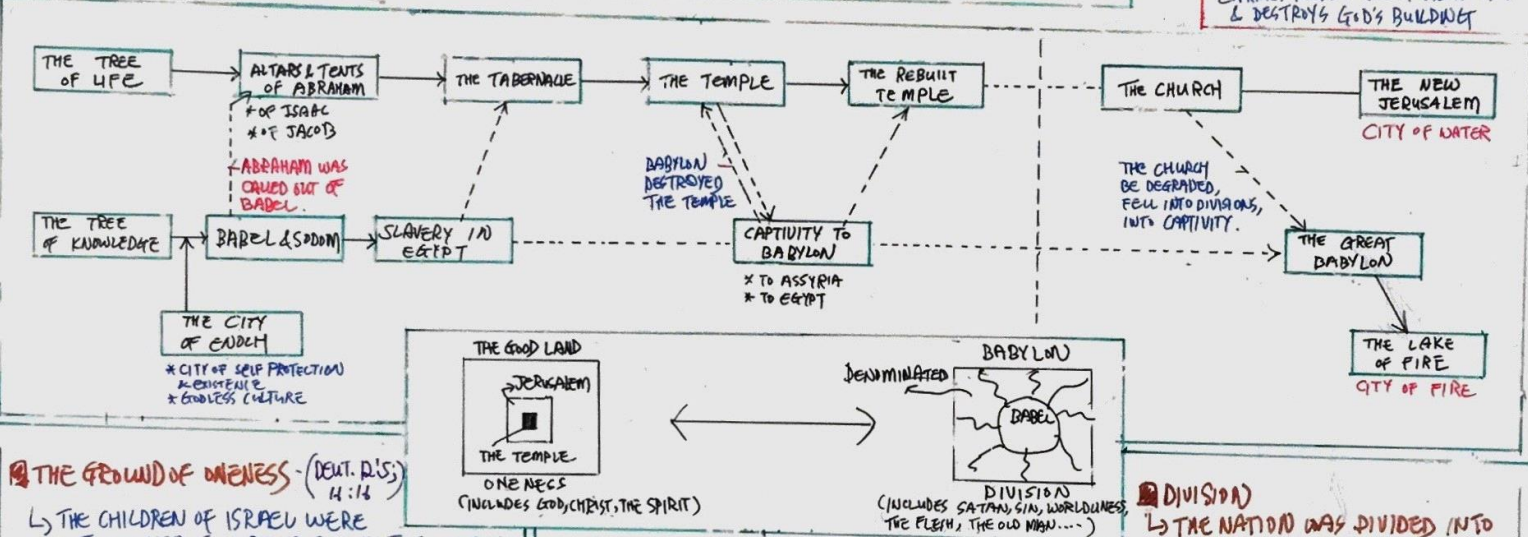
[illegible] & DESTROYS GOD'S BUILDING

THE TREE OF LIFE

ALTARS & TENTS OF ABRAHAM
* OF ISAAC
* OF JACOB

THE TABERNACLE

THE TEMPLE

THE REBUILT TEMPLE

THE CHURCH

THE NEW JERUSALEM
CITY OF WATER

ABRAHAM WAS CALLED OUT OF BABEL.

BABYLON DESTROYED THE TEMPLE

THE CHURCH BE DEGRADED, FELL INTO DIVISIONS, INTO CAPTIVITY.

THE TREE OF KNOWLEDGE

BABEL & SODOM

SLAVERY IN EGYPT

CAPTIVITY TO BABYLON
* TO ASSYRIA
* TO EGYPT

THE GREAT BABYLON

THE CITY OF ENOCH
* CITY OF SELF PROTECTION & EXISTENCE
* GODLESS CULTURE

THE LAKE OF FIRE
CITY OF FIRE

THE GOOD LAND
JERUSALEM
THE TEMPLE
ONENESS
(INCLUDES GOD, CHRIST, THE SPIRIT)

BABYLON
DENOMINATED
BABEL
DIVISION
(INCLUDES SATAN, SIN, WORLDLINESS, THE FLESH, THE OLD MAN....)

THE GROUND OF ONENESS - (DEUT. 12:5; 14:18)
↳ THE CHILDREN OF ISRAEL WERE

DIVISION
↳ THE NATION WAS DIVIDED INTO